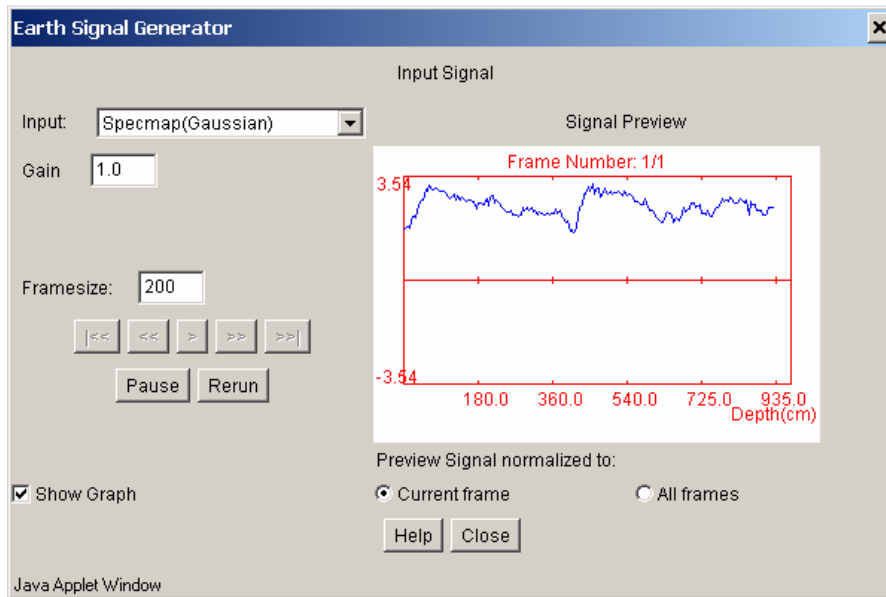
Earth Signal Generator

Input Signal

Input: Specmap(Gaussian)

Gain 1.0

Signal Preview

Frame Number: 1/1

3.54

-3.54

180.0 360.0 540.0 725.0 935.0

Depth(cm)

Framesize: 200

|<< << > >> >>|

Pause Rerun

Preview Signal normalized to:

Show Graph

Current frame

All frames

Help Close

Java Applet Window